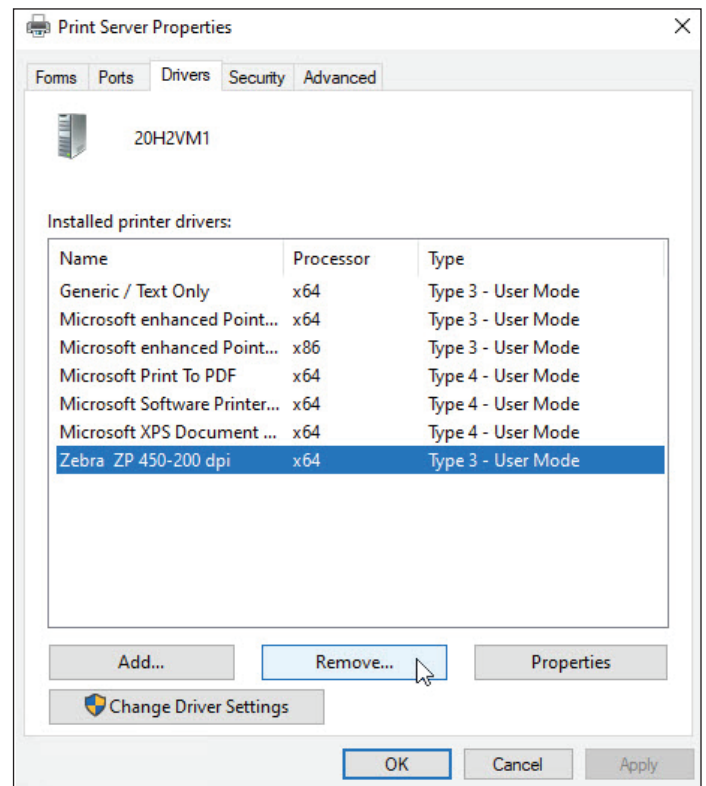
Print Server Properties

Forms | Ports | Drivers | Security | Advanced

20H2VM1

Installed printer drivers:

| Name | Processor | Type |
|---|---|---|
| Generic / Text Only | x64 | Type 3 - User Mode |
| Microsoft enhanced Point... | x64 | Type 3 - User Mode |
| Microsoft enhanced Point... | x86 | Type 3 - User Mode |
| Microsoft Print To PDF | x64 | Type 4 - User Mode |
| Microsoft Software Printer... | x64 | Type 4 - User Mode |
| Microsoft XPS Document ... | x64 | Type 4 - User Mode |
| Zebra ZP 450-200 dpi | x64 | Type 3 - User Mode |

Add... | Remove... | Properties

Change Driver Settings

OK | Cancel | Apply